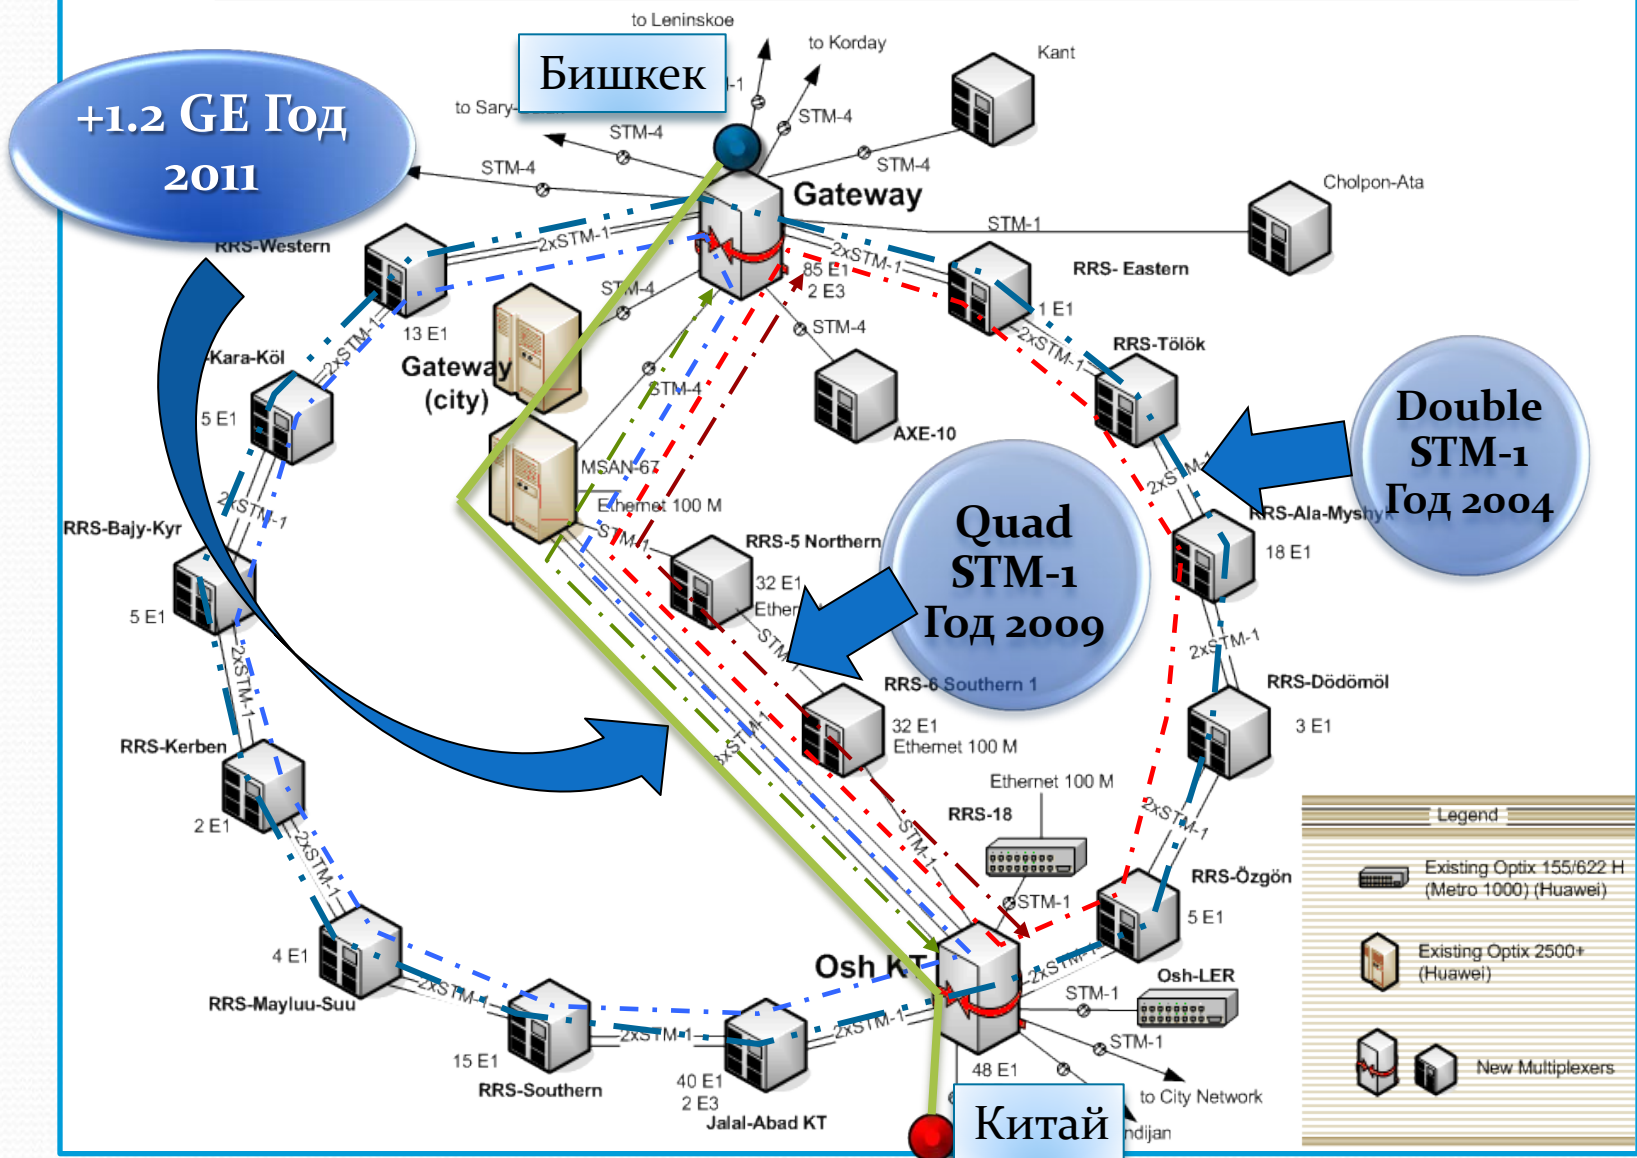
to Leninskoe

Бишкек

to Korday

to Sary-

-1

STM-4

STM-4

Kant

STM-4

STM-4

+1.2 GE Год 2011

Gateway

Cholpon-Ata

STM-1

RRS-Western

2xSTM-1

2xSTM-1

85 E1

2 E3

RRS- Eastern

STM-4

13 E1

STM-4

1 E1

2xSTM-1

Kara-Köl

2xSTM-1

Gateway (city)

RRS-Tölök

STM-4

AXE-10

Double STM-1 Год 2004

5 E1

MSAN-67

2xSTM-1

Ethernet 100 M

RRS-Ala-Myshyk

2xSTM-1

RRS-Bajy-Kyr

STM-1

RRS-5 Northern

18 E1

Quad STM-1 Год 2009

32 E1

Ether

5 E1

STM

2xSTM-1

2xSTM-1

RRS-6 Southern 1

RRS-Dödömöl

32 E1

Ethernet 100 M

3 E1

RRS-Kerben

2xSTM-1

Ethernet 100 M

RRS-18

2xSTM-1

Legend

2 E1

STM-1

Existing Optix 155/622 H (Metro 1000) (Huawei)

2xSTM-1

STM-1

RRS-Özgön

5 E1

Existing Optix 2500+ (Huawei)

4 E1

Osh KT

2xSTM-1

Osh-LER

RRS-Mayluu-Suu

2xSTM-1

STM-1

STM-1

2xSTM-1

2xSTM-1

New Multiplexers

15 E1

40 E1

2 E3

48 E1

RRS-Southern

Jalal-Abad KT

to City Network

Китай

ndijan